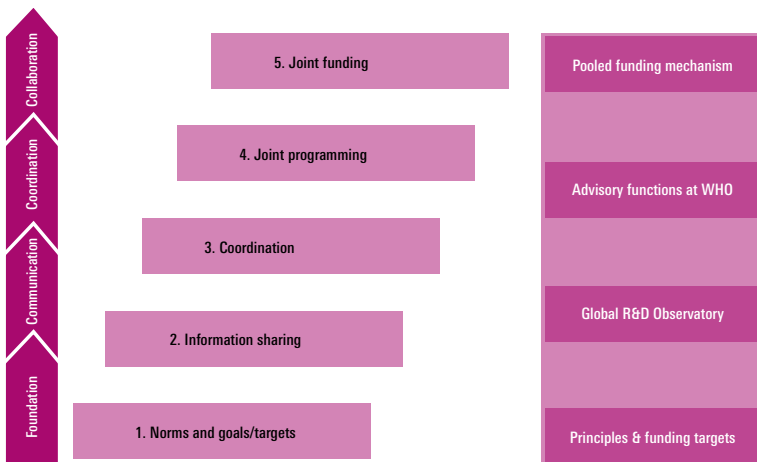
Collaboration

Coordination

Communication

Foundation

5. Joint funding

4. Joint programming

3. Coordination

2. Information sharing

1. Norms and goals/targets

Pooled funding mechanism

Advisory functions at WHO

Global R&D Observatory

Principles & funding targets